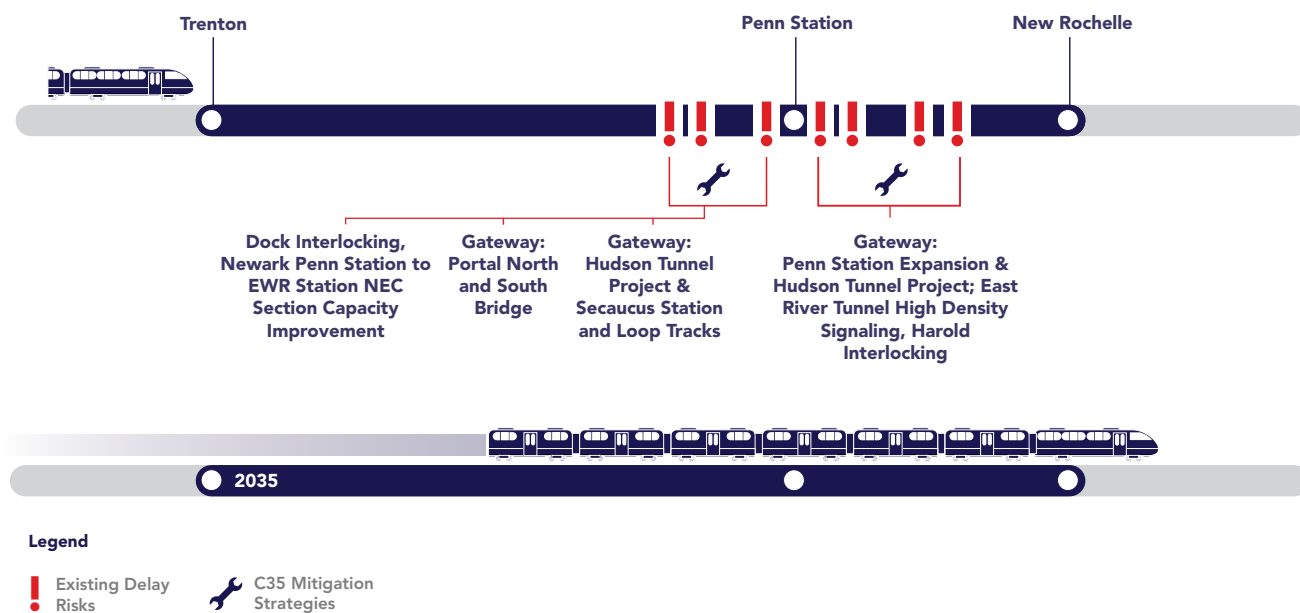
Trenton

Penn Station

New Rochelle

Dock Interlocking, Newark Penn Station to EWR Station NEC Section Capacity Improvement

Gateway: Portal North and South Bridge

Gateway: Hudson Tunnel Project & Secaucus Station and Loop Tracks

Gateway: Penn Station Expansion & Hudson Tunnel Project; East River Tunnel High Density Signaling, Harold Interlocking

2035

Legend

Existing Delay Risks

C35 Mitigation Strategies